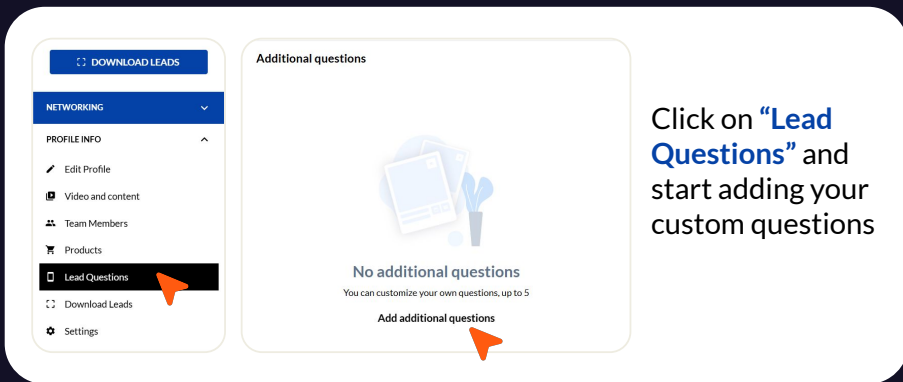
DOWNLOAD LEADS

NETWORKING

PROFILE INFO

Edit Profile

Video and content

Team Members

Products

Lead Questions

Download Leads

Settings

Additional questions

No additional questions

You can customize your own questions, up to 5

Add additional questions

Click on “Lead Questions” and start adding your custom questions